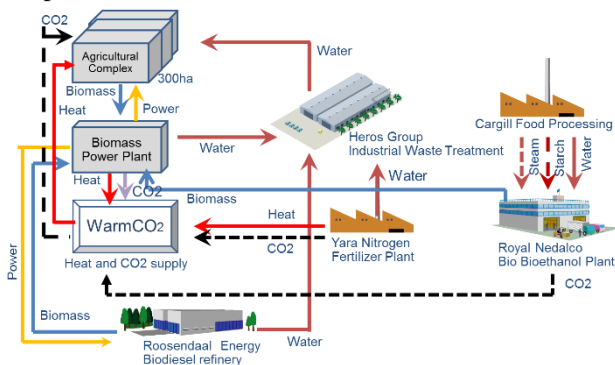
CO2

Agricultural Complex

300ha

Biomass

Power

Heat

Biomass Power Plant

Water

Water

Heros Group Industrial Waste Treatment

Cargill Food Processing

Steam

Starch

Water

Heat

CO2

Biomass

Water

WarmCO2

Heat

CO2

Heat and CO2 supply

Yara Nitrogen Fertilizer Plant

Royal Nedalco Bio Bioethanol Plant

CO2

Power

Biomass

Roosendaal Energy Biodiesel refinery

Water